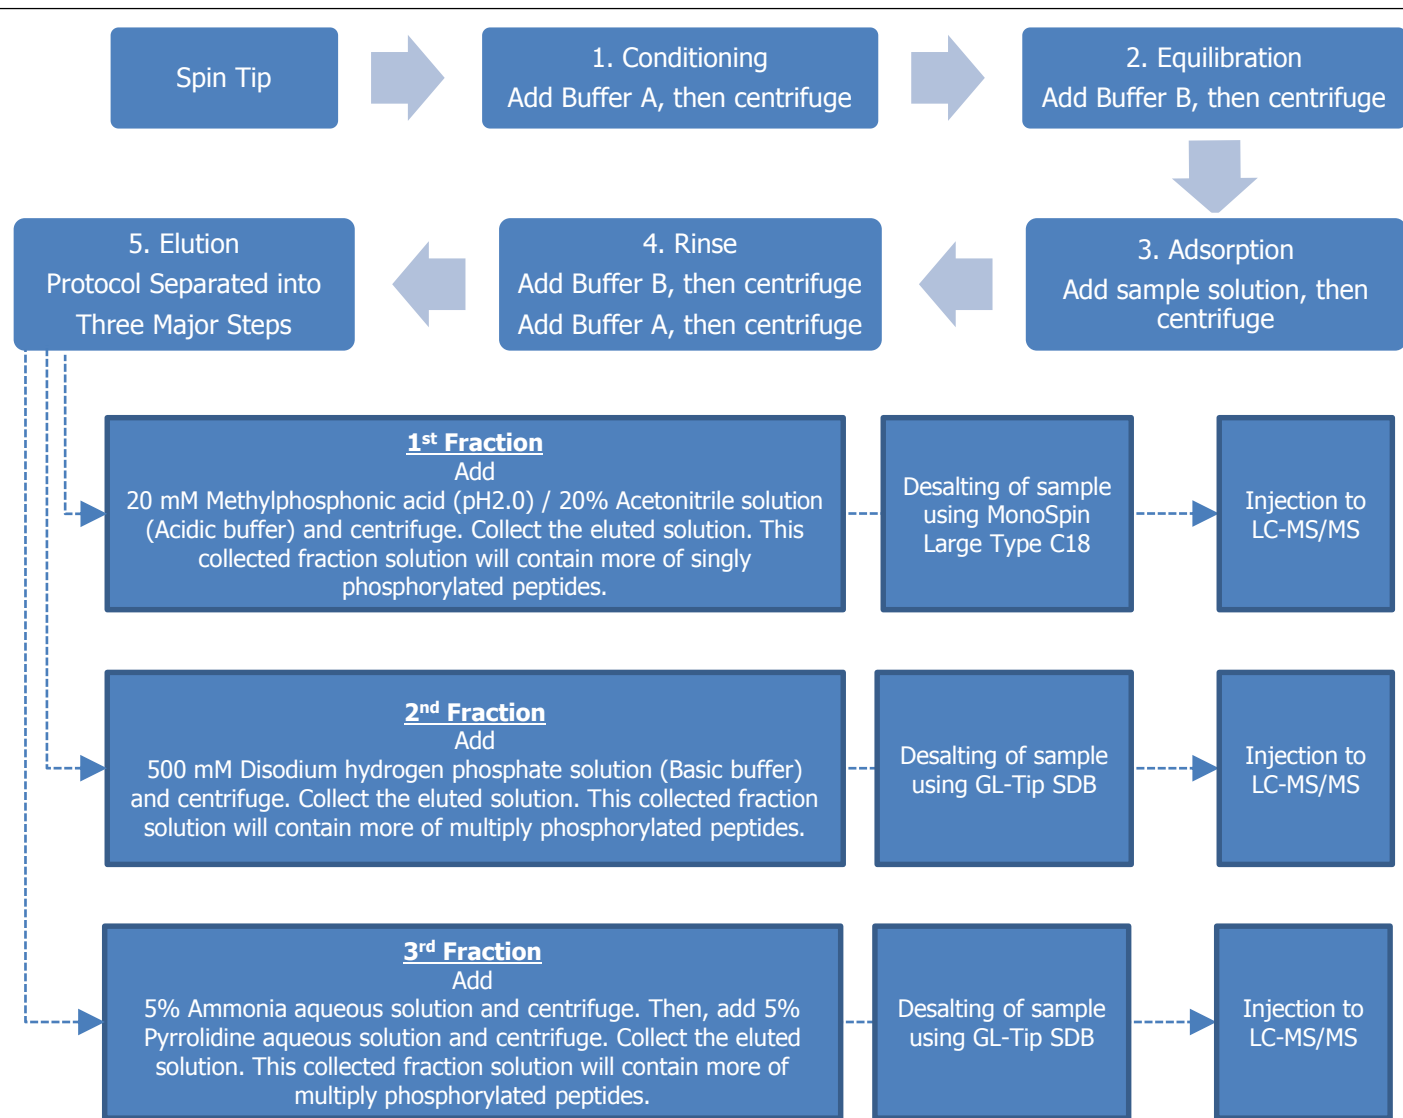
Spin Tip

1. Conditioning
Add Buffer A, then centrifuge

2. Equilibration
Add Buffer B, then centrifuge

3. Adsorption
Add sample solution, then centrifuge

4. Rinse
Add Buffer B, then centrifuge
Add Buffer A, then centrifuge

5. Elution
Protocol Separated into Three Major Steps

1$^{st}$ Fraction
Add
20 mM Methylphosphonic acid (pH2.0) / 20% Acetonitrile solution (Acidic buffer) and centrifuge. Collect the eluted solution. This collected fraction solution will contain more of singly phosphorylated peptides.

Desalting of sample using MonoSpin Large Type C18

Injection to LC-MS/MS

2$^{nd}$ Fraction
Add
500 mM Disodium hydrogen phosphate solution (Basic buffer) and centrifuge. Collect the eluted solution. This collected fraction solution will contain more of multiply phosphorylated peptides.

Desalting of sample using GL-Tip SDB

Injection to LC-MS/MS

3$^{rd}$ Fraction
Add
5% Ammonia aqueous solution and centrifuge. Then, add 5% Pyrrolidine aqueous solution and centrifuge. Collect the eluted solution. This collected fraction solution will contain more of multiply phosphorylated peptides.

Desalting of sample using GL-Tip SDB

Injection to LC-MS/MS